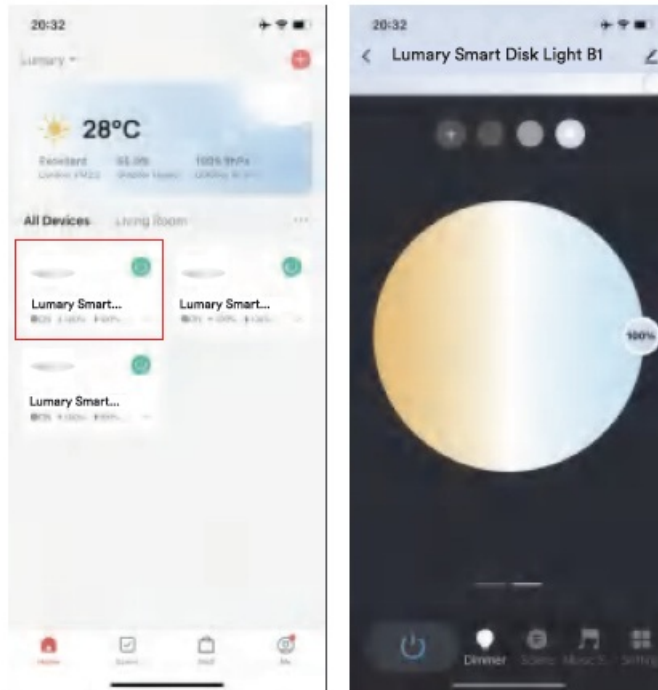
20:32

Lumary

28°C

Excellent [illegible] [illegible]

All Devices Living Room ···

Lumary Smart...

Lumary Smart...

Lumary Smart...

Home Scene Mall Me

20:32

Lumary Smart Disk Light B1

100%

Dimmer Scene Music Setting